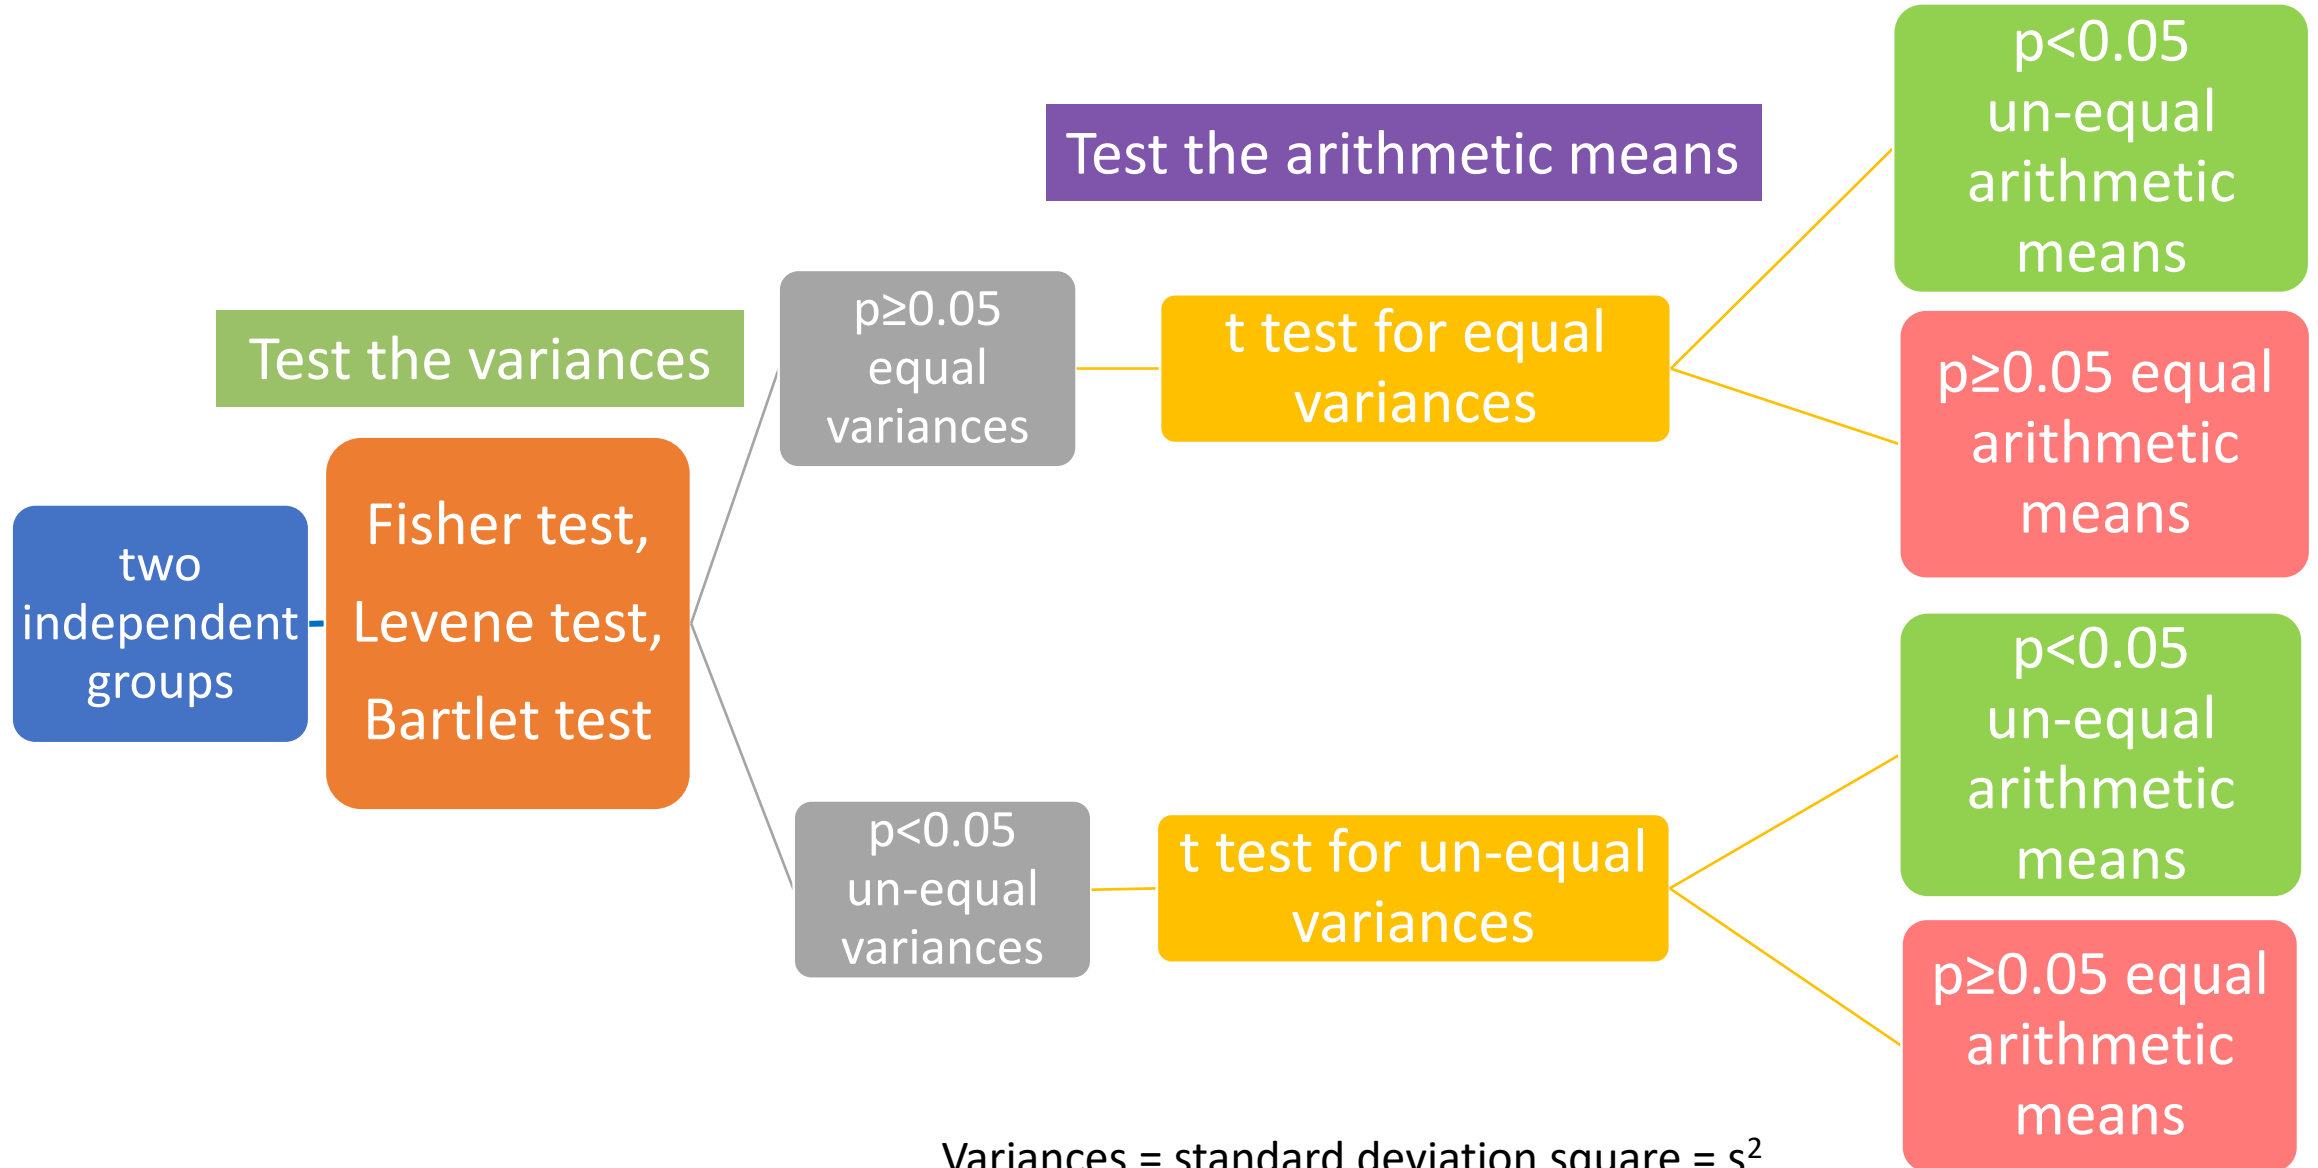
Test the arithmetic means

Test the variances

two independent groups

Fisher test,
Levene test,
Bartlet test

p≥0.05 equal variances

t test for equal variances

p<0.05 un-equal arithmetic means

p≥0.05 equal arithmetic means

p<0.05 un-equal variances

t test for un-equal variances

p<0.05 un-equal arithmetic means

p≥0.05 equal arithmetic means

Variances = standard deviation square = $s^2$